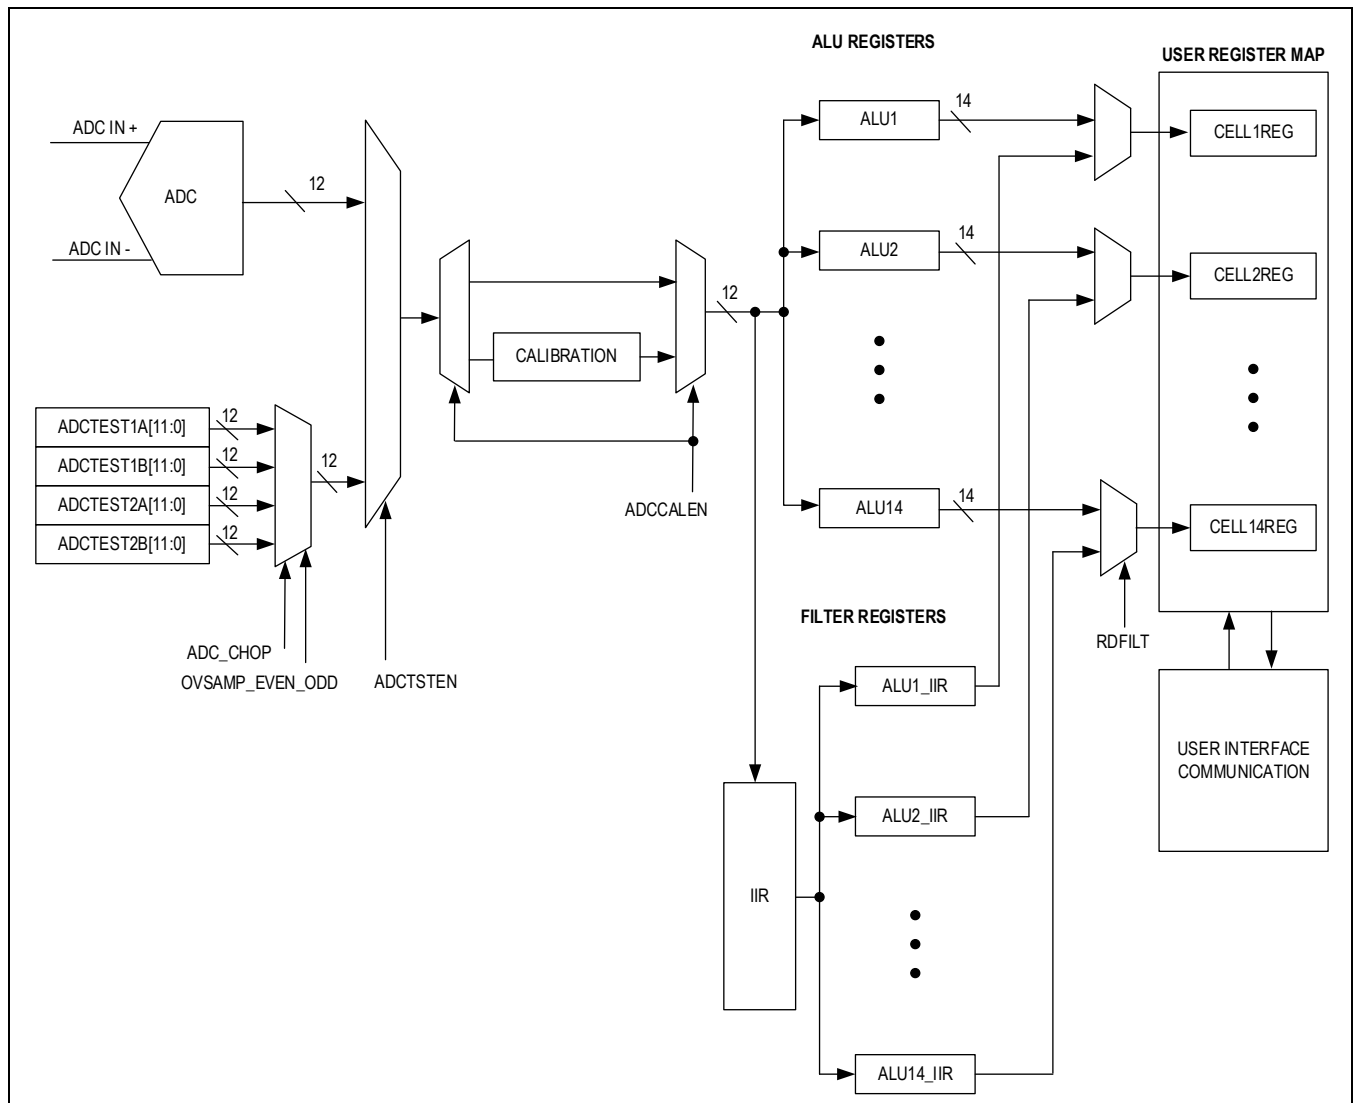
ALU REGISTERS

USER REGISTER MAP

ADC IN +

ADC

ADC IN -

12

ALU1

14

CELL1REG

ALU2

14

CELL2REG

12

CALIBRATION

ADCTEST1A[11:0]

12

ADCTEST1B[11:0]

12

ADCTEST2A[11:0]

12

ADCTEST2B[11:0]

12

12

ADCCALEN

ALU14

14

CELL14REG

FILTER REGISTERS

RDFILT

ADC_CHOP

OVSAMP_EVEN_ODD

ADCTSTEN

ALU1_IIR

USER INTERFACE COMMUNICATION

IIR

ALU2_IIR

ALU14_IIR